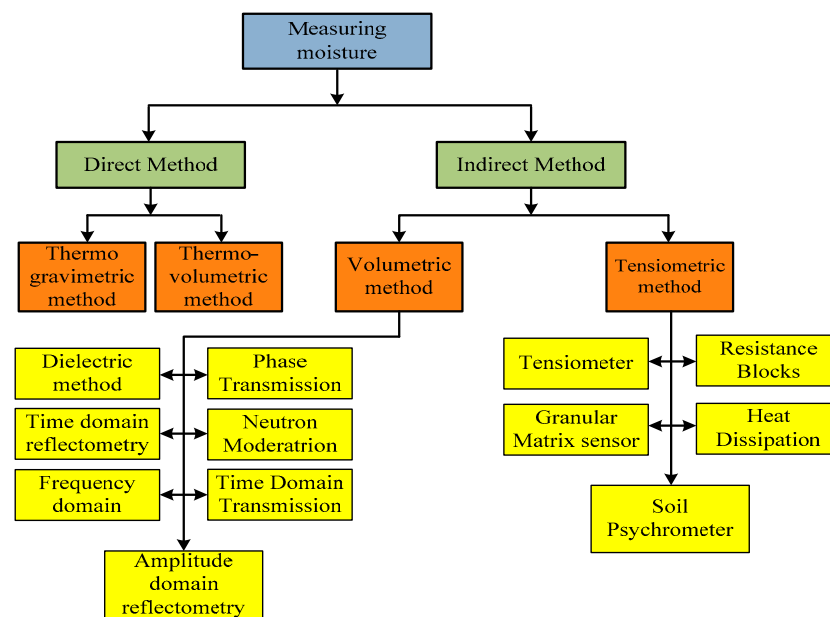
Measuring moisture

Direct Method

Indirect Method

Thermo gravimetric method

Thermo-volumetric method

Volumetric method

Tensiometric method

Dielectric method

Phase Transmission

Time domain reflectometry

Neutron Moderatrion

Frequency domain

Time Domain Transmission

Amplitude domain reflectometry

Tensiometer

Resistance Blocks

Granular Matrix sensor

Heat Dissipation

Soil Psychrometer